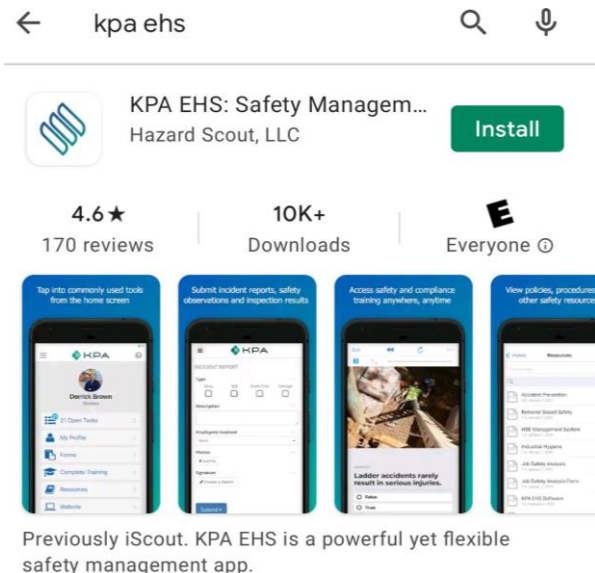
kpa ehs

KPA EHS: Safety Managem...
Hazard Scout, LLC

Install

4.6★
170 reviews

10K+
Downloads

E
Everyone ⓘ

Tap into commonly used tools from the home screen

KPA
Derrick Brown
21 Open Tasks
My Profile
Forms
Complete Training
Resources
Website

Submit incident reports, safety observations and inspection results

KPA
INCIDENT REPORT
Type
Description
Employee(s) Involved
Photos
Signature
Submit

Access safety and compliance training anywhere, anytime

Ladder accidents rarely result in serious injuries.
False
True

View policies, procedures other safety resource

Home
Resources
Accident Prevention
Behavior Based Safety
HSE Management System
Industrial Hygiene
Job Safety Analysis
Job Safety Analysis Form
KPA EHS Software

Previously iScout. KPA EHS is a powerful yet flexible safety management app.